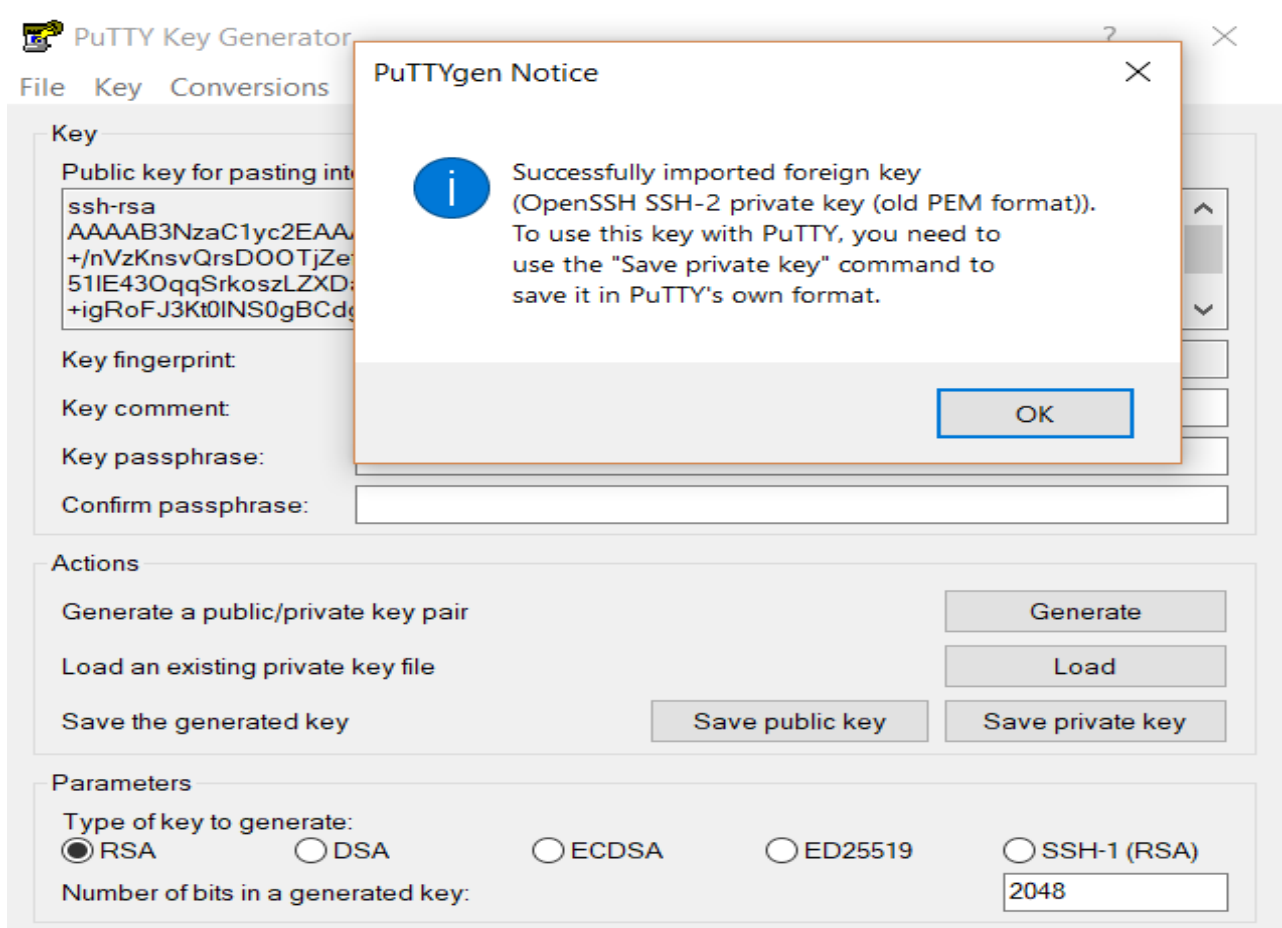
PuTTY Key Generator
?
File Key Conversions
Key
Public key for pasting int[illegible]
ssh-rsa
AAAAB3NzaC1yc2EAA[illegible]
+/nVzKnsvQrsDOOTjZe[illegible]
51lE43OqqSrkoszLZXD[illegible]
+igRoFJ3Kt0lNS0gBCd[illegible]
Key fingerprint:
Key comment:
Key passphrase:
Confirm passphrase:
Actions
Generate a public/private key pair
Generate
Load an existing private key file
Load
Save the generated key
Save public key
Save private key
Parameters
Type of key to generate:
RSA
DSA
ECDSA
ED25519
SSH-1 (RSA)
Number of bits in a generated key:
2048

PuTTYgen Notice
Successfully imported foreign key (OpenSSH SSH-2 private key (old PEM format)). To use this key with PuTTY, you need to use the "Save private key" command to save it in PuTTY's own format.
OK